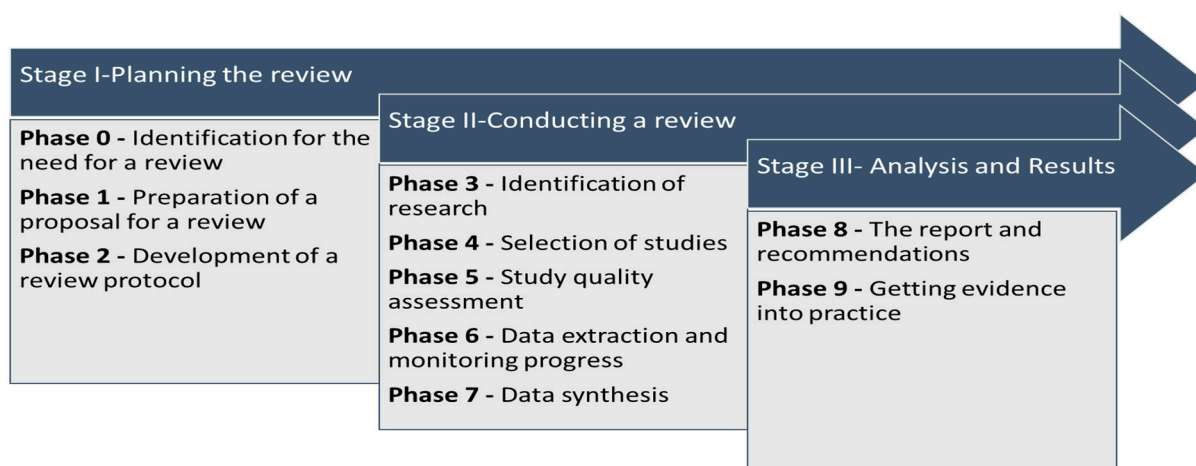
Stage I-Planning the review

Phase 0 - Identification for the need for a review

Phase 1 - Preparation of a proposal for a review

Phase 2 - Development of a review protocol

Stage II-Conducting a review

Phase 3 - Identification of research

Phase 4 - Selection of studies

Phase 5 - Study quality assessment

Phase 6 - Data extraction and monitoring progress

Phase 7 - Data synthesis

Stage III- Analysis and Results

Phase 8 - The report and recommendations

Phase 9 - Getting evidence into practice